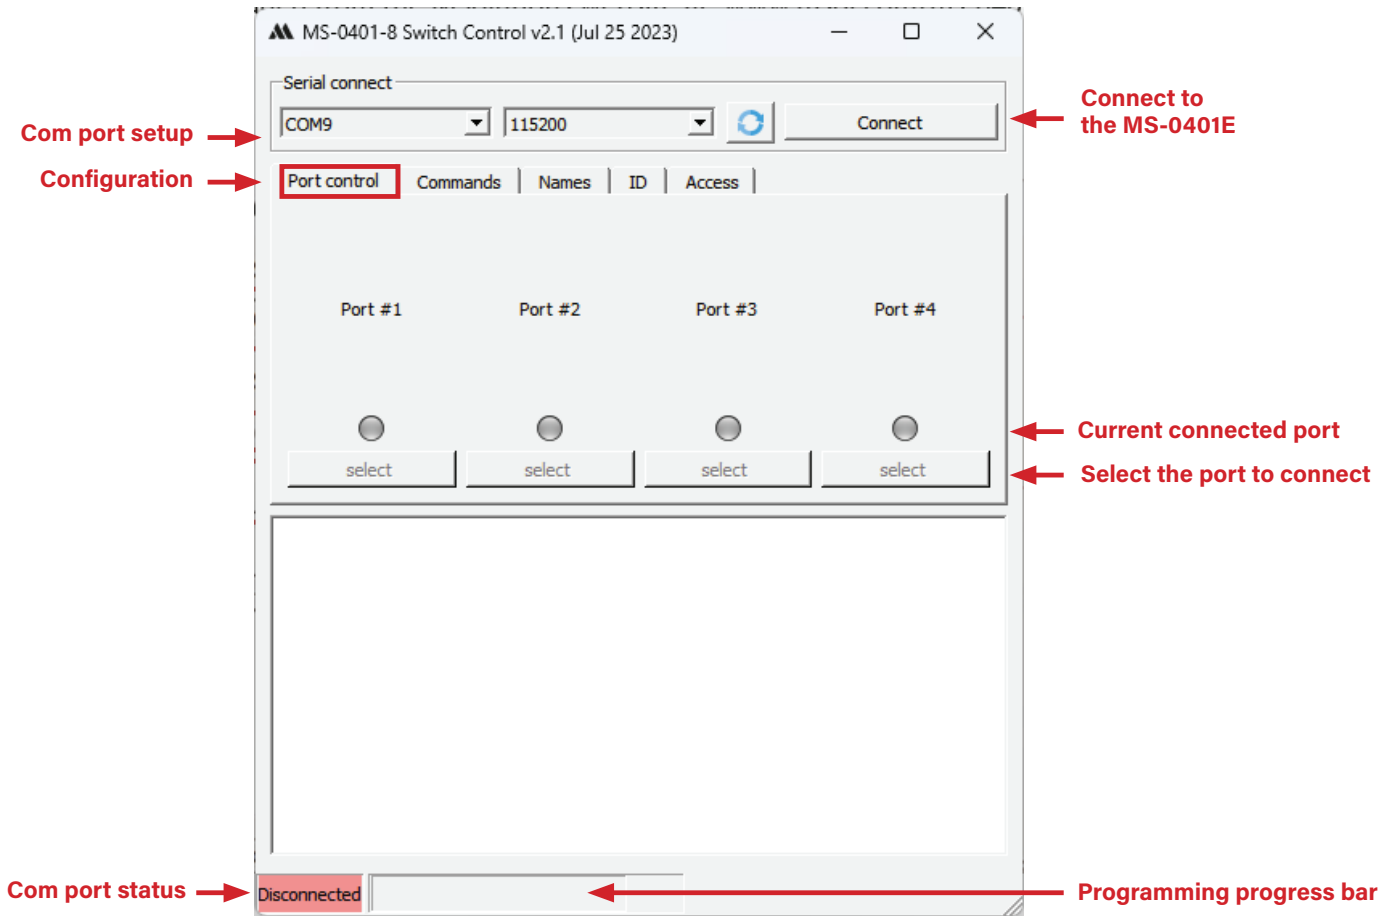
MS-0401-8 Switch Control v2.1 (Jul 25 2023)

Serial connect

Com port setup

COM9

115200

Connect

Connect to the MS-0401E

Configuration

Port control

Commands

Names

ID

Access

Port #1

Port #2

Port #3

Port #4

Current connected port

select

select

select

select

Select the port to connect

Com port status

Disconnected

Programming progress bar